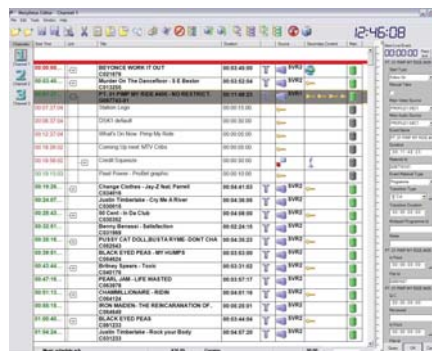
12:46:08

00:00:00:00

| | | | | | |
|---|---|---|---|---|---|
| 09:... | | BEYONCE WORK IT OUT C010876 | 00:03:45:00 | SVR2 | |
| 09:0... | | Murder On The Dancefloor - S E Bextor C010290 | 00:03:52:04 | SVR2 | |
| | | PLAY MY RIDE ... NO RESTRICT... | 00:11:48:23 | SVR2 | |
| | | Station Logo | 00:00:15:00 | | |
| | | DVK1 default | 00:00:00:00 | | |
| | | What's On Now Pimp My Ride | 00:00:00:00 | | |
| | | Coming Up next MTV Cribs | 00:00:00:00 | | |
| | | Credit Squeeze | 00:00:00:00 | | |
| | | Pixel Power - ProfileL graphic | 00:00:10:00 | | |
| 09:18:2... | | Change Clothes - Jay-Z feat. Pharell C034315 | 00:04:41:03 | SVR2 | |
| 09:2... | | Justin Timberlake - Cry Me A River C034016 | 00:04:50:06 | SVR2 | |
| 09:2... | | 50 Cent - In Da Club C030262 | 00:04:09:09 | SVR2 | |
| 09:3... | | Benny Benassi - Satisfaction C031988 | 00:02:56:15 | SVR2 | |
| 09:3... | | PUSSY CAT DOLL,BUSTA RYME- DONT CHA C052943 | 00:04:26:03 | SVR2 | |
| 09:3... | | BLACK EYED PEAS - MY HUMPS C054624 | 00:03:53:00 | SVR2 | |
| 09:4... | | Britney Spears - Toxic C040175 | 00:03:31:02 | SVR2 | |
| 09:4... | | PEARL JAM - LIFE WASTED C053876 | 00:03:57:17 | SVR2 | |
| 09:5... | | CHAMMILLIONAIRE - RIDIN C054124 | 00:04:03:21 | SVR2 | |
| 09:5... | | IRON MAIDEN- THE REINCARNATION OF... C054546 | 00:05:25:01 | SVR2 | |
| 10:0... | | BLACK EYED PEAS C051233 | 00:04:00:24 | SVR2 | |
| 10:0... | | Justin Timberlake - Rock your Body C031233 | 00:04:57:20 | SVR2 | |